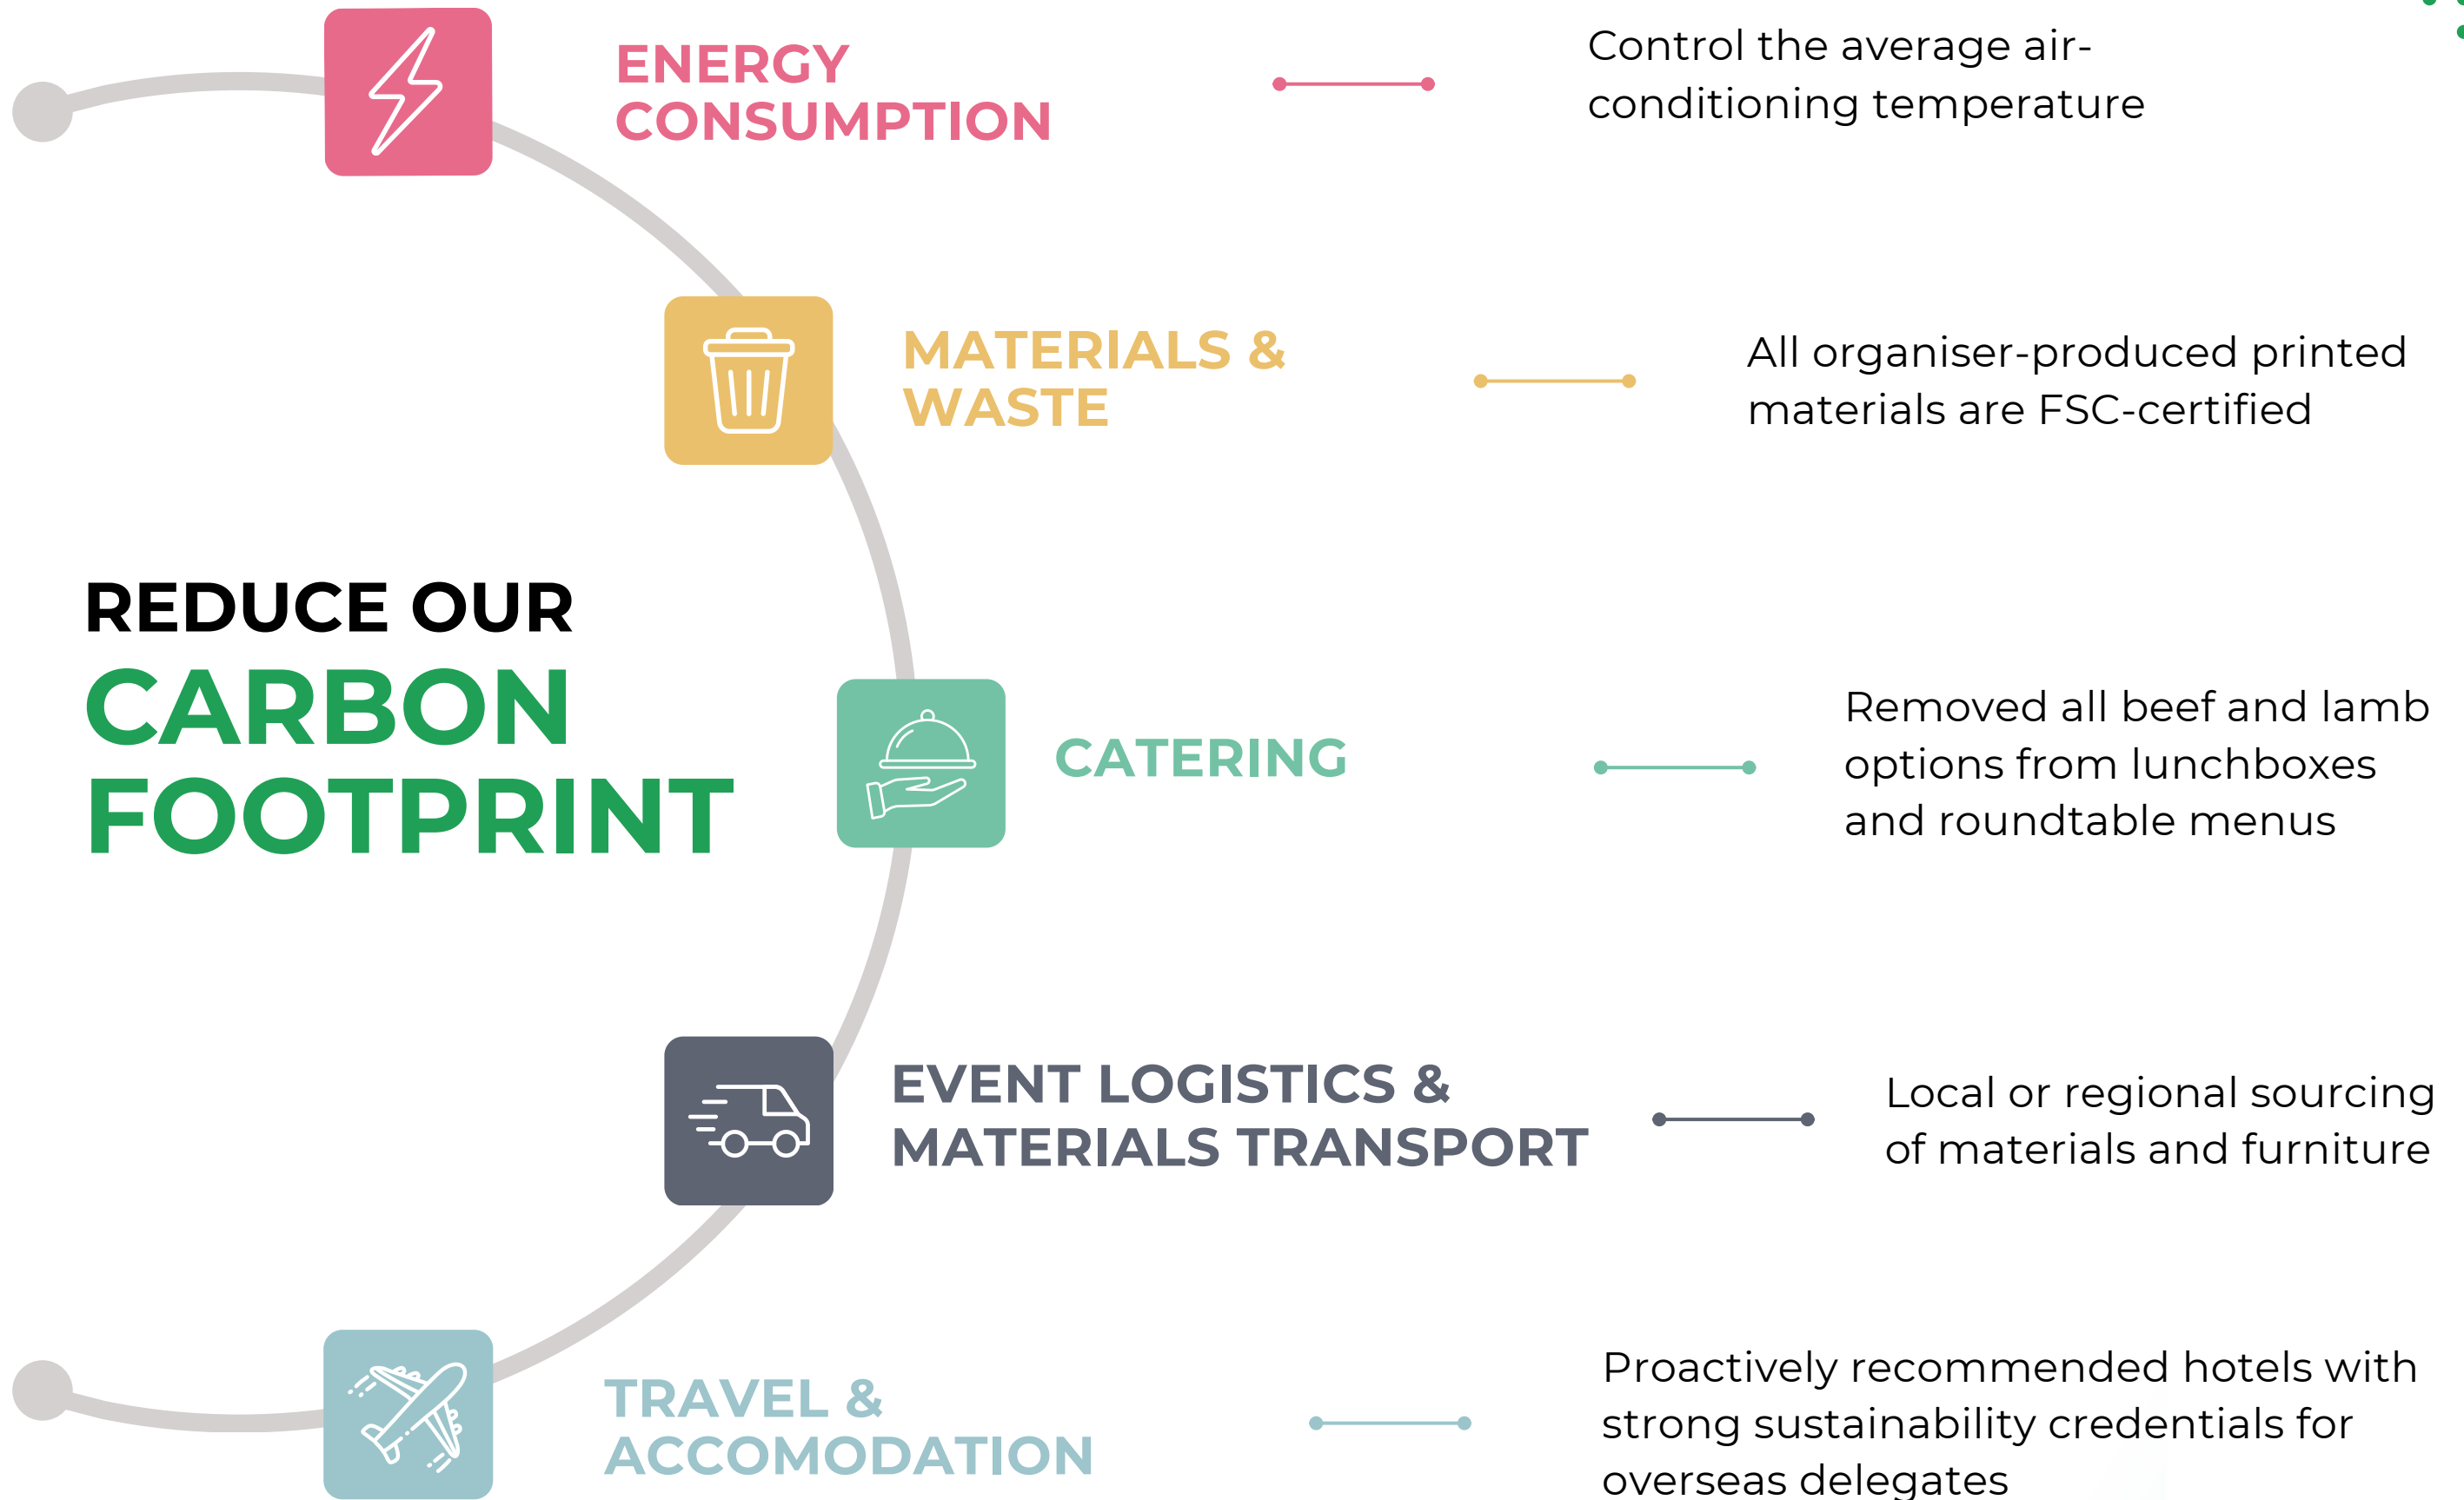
ENERGY CONSUMPTION

Control the average air-conditioning temperature

MATERIALS & WASTE

All organiser-produced printed materials are FSC-certified

REDUCE OUR CARBON FOOTPRINT

CATERING

Removed all beef and lamb options from lunchboxes and roundtable menus

EVENT LOGISTICS & MATERIALS TRANSPORT

Local or regional sourcing of materials and furniture

TRAVEL & ACCOMODATION

Proactively recommended hotels with strong sustainability credentials for overseas delegates